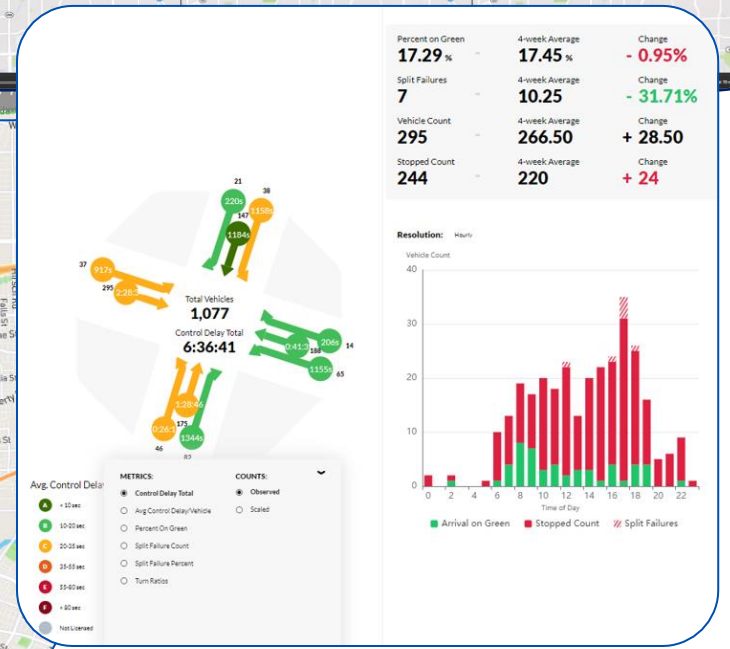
Percent on Green
17.29 %
4-week Average
17.45 %
Change
- 0.95%

Split Failures
7
4-week Average
10.25
Change
- 31.71%

Vehicle Count
295
4-week Average
266.50
Change
+ 28.50

Stopped Count
244
4-week Average
220
Change
+ 24

Resolution: Hourly

Vehicle Count

40
30
20
10
0

0 2 4 6 8 10 12 14 16 18 20 22
Time of Day

Arrival on Green  Stopped Count  Split Failures

21
38
220s
1158s
147
1184s
37
917s
295
2:28:3
Total Vehicles
1,077
Control Delay Total
6:36:41
0:41:3
206s
14
186
1155s
65
1:28:46
0:26:3
175
1344s
46
82

Avg. Control Delay
< 10 sec
10-20 sec
20-35 sec
35-55 sec
55-80 sec
> 80 sec
Not Licensed

METRICS:
Control Delay Total
Avg Control Delay/Vehicle
Percent On Green
Split Failure Count
Split Failure Percent
Turn Ratios

COUNTS:
Observed
Scaled